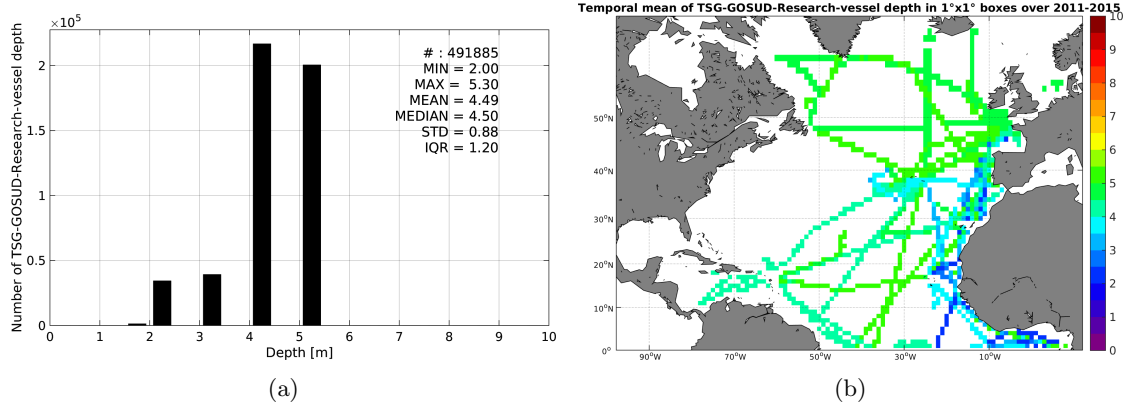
$\times10^5$

Number of TSG-GOSUD-Research-vessel depth

2
1.5
1
0.5
0

0 1 2 3 4 5 6 7 8 9 10

Depth [m]

# : 491885
MIN = 2.00
MAX = 5.30
MEAN = 4.49
MEDIAN = 4.50
STD = 0.88
IQR = 1.20

(a)

Temporal mean of TSG-GOSUD-Research-vessel depth in 1°x1° boxes over 2011-2015

50°N
40°N
30°N
20°N
10°N
0°

90°W 70°W 50°W 30°W 10°W

10
9
8
7
6
5
4
3
2
1
0

(b)